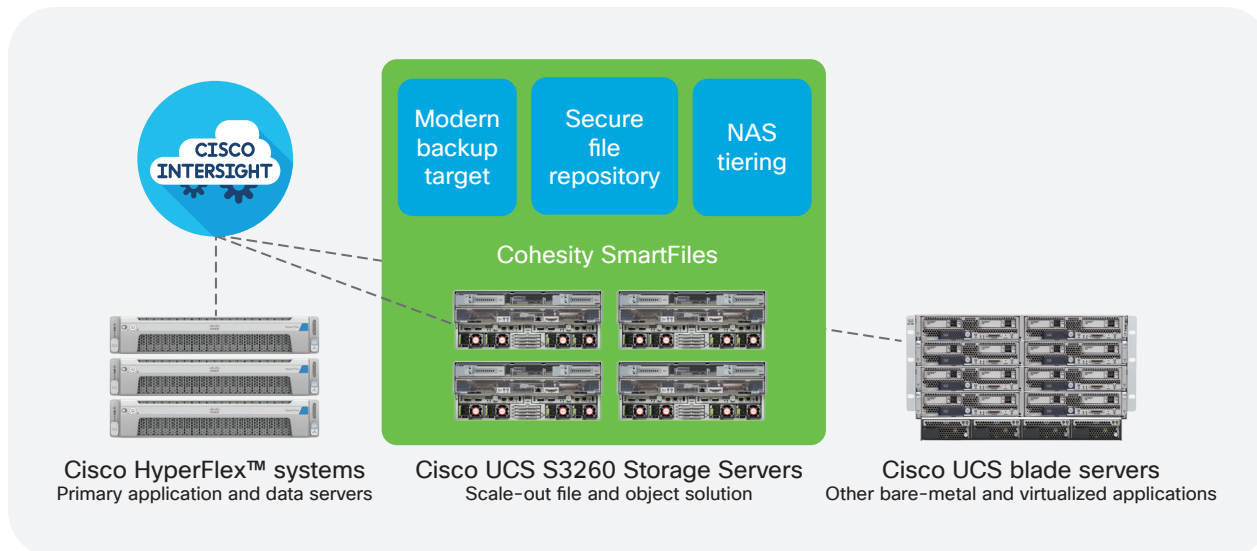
CISCO INTERSIGHT

Modern backup target

Secure file repository

NAS tiering

Cohesity SmartFiles

Cisco HyperFlex™ systems
Primary application and data servers

Cisco UCS S3260 Storage Servers
Scale-out file and object solution

Cisco UCS blade servers
Other bare-metal and virtualized applications